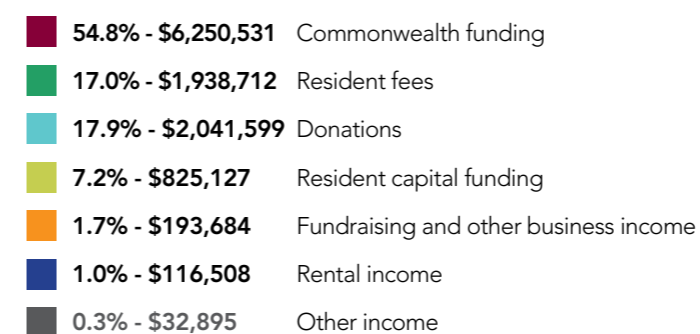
54.8% - \$6,250,531 Commonwealth funding

17.0% - \$1,938,712 Resident fees

17.9% - \$2,041,599 Donations

7.2% - \$825,127 Resident capital funding

1.7% - \$193,684 Fundraising and other business income

1.0% - \$116,508 Rental income

0.3% - \$32,895 Other income